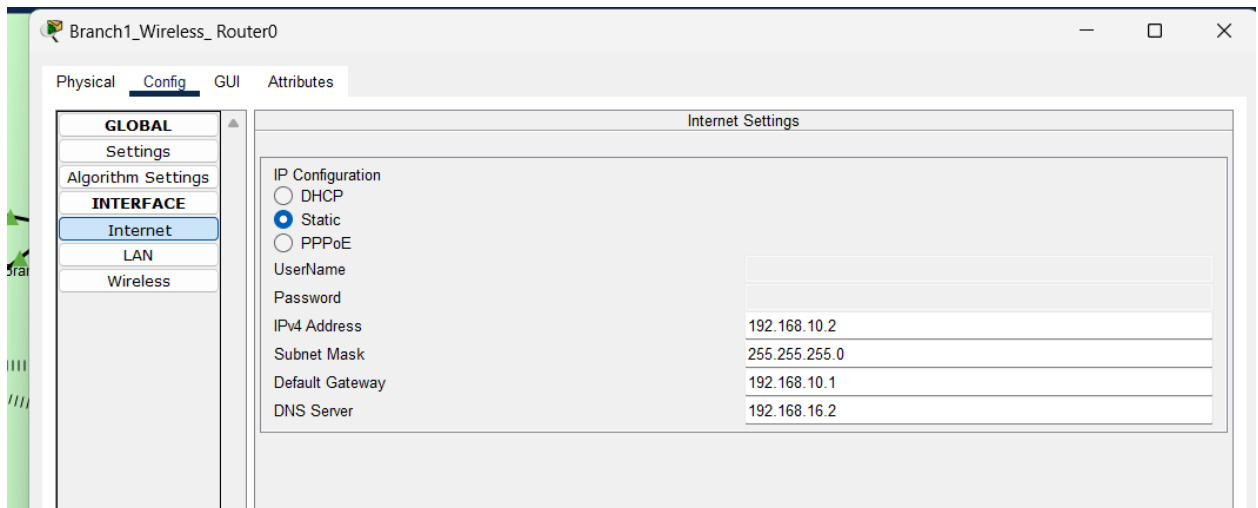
Branch1_Wireless_ Router0

Physical Config GUI Attributes

GLOBAL
Settings
Algorithm Settings
INTERFACE
Internet
LAN
Wireless

Internet Settings

IP Configuration
DHCP
Static
PPPoE

| | |
|---|---|
| UserName | |
| Password | |
| IPv4 Address | 192.168.10.2 |
| Subnet Mask | 255.255.255.0 |
| Default Gateway | 192.168.10.1 |
| DNS Server | 192.168.16.2 |